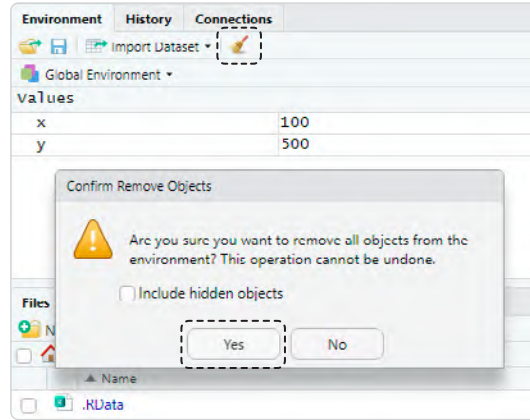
Environment History Connections

Import Dataset

Global Environment

Values

| | |
|---|---|
| x | 100 |
| y | 500 |

Confirm Remove Objects

Are you sure you want to remove all objects from the environment? This operation cannot be undone.

Include hidden objects

Yes No

Files

N

Name

.RData